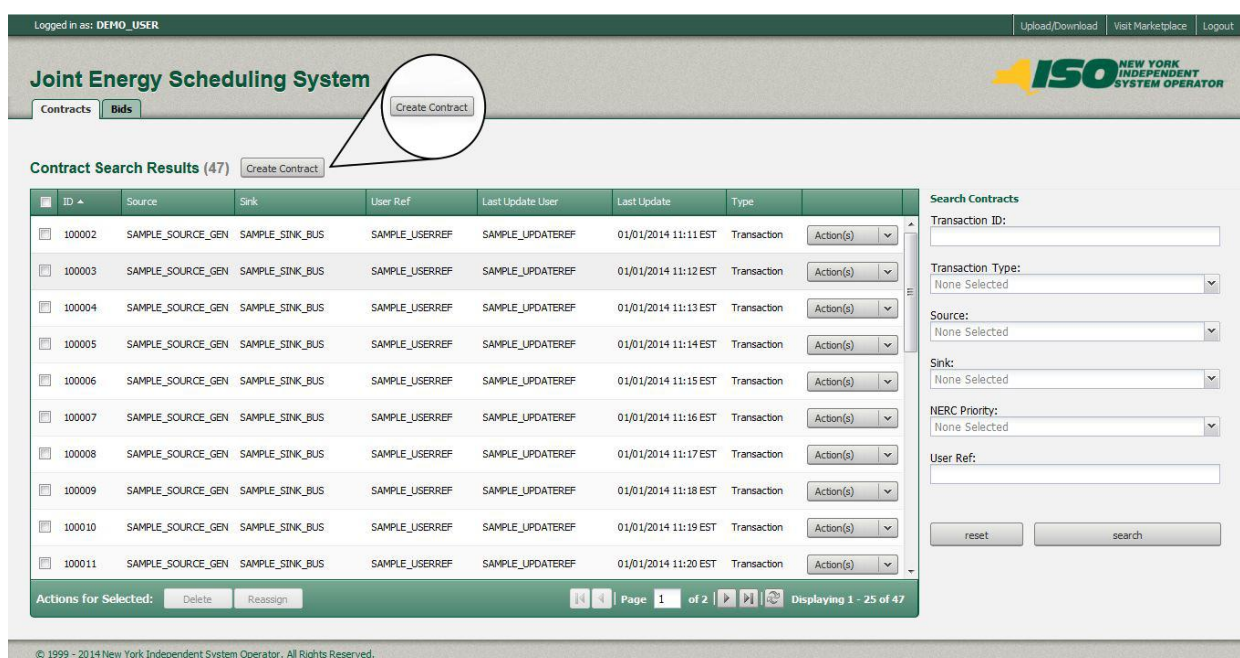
Logged in as: DEMO_USER

Upload/Download | Visit Marketplace | Logout

Joint Energy Scheduling System

NEW YORK INDEPENDENT SYSTEM OPERATOR

Contracts | Bids

Create Contract

Contract Search Results (47) Create Contract

| ID ▲ | Source | Sink | User Ref | Last Update User | Last Update | Type | |
|---|---|---|---|---|---|---|---|
| 100002 | SAMPLE_SOURCE_GEN | SAMPLE_SINK_BUS | SAMPLE_USERREF | SAMPLE_UPDATEREF | 01/01/2014 11:11 EST | Transaction | Action(s) |
| 100003 | SAMPLE_SOURCE_GEN | SAMPLE_SINK_BUS | SAMPLE_USERREF | SAMPLE_UPDATEREF | 01/01/2014 11:12 EST | Transaction | Action(s) |
| 100004 | SAMPLE_SOURCE_GEN | SAMPLE_SINK_BUS | SAMPLE_USERREF | SAMPLE_UPDATEREF | 01/01/2014 11:13 EST | Transaction | Action(s) |
| 100005 | SAMPLE_SOURCE_GEN | SAMPLE_SINK_BUS | SAMPLE_USERREF | SAMPLE_UPDATEREF | 01/01/2014 11:14 EST | Transaction | Action(s) |
| 100006 | SAMPLE_SOURCE_GEN | SAMPLE_SINK_BUS | SAMPLE_USERREF | SAMPLE_UPDATEREF | 01/01/2014 11:15 EST | Transaction | Action(s) |
| 100007 | SAMPLE_SOURCE_GEN | SAMPLE_SINK_BUS | SAMPLE_USERREF | SAMPLE_UPDATEREF | 01/01/2014 11:16 EST | Transaction | Action(s) |
| 100008 | SAMPLE_SOURCE_GEN | SAMPLE_SINK_BUS | SAMPLE_USERREF | SAMPLE_UPDATEREF | 01/01/2014 11:17 EST | Transaction | Action(s) |
| 100009 | SAMPLE_SOURCE_GEN | SAMPLE_SINK_BUS | SAMPLE_USERREF | SAMPLE_UPDATEREF | 01/01/2014 11:18 EST | Transaction | Action(s) |
| 100010 | SAMPLE_SOURCE_GEN | SAMPLE_SINK_BUS | SAMPLE_USERREF | SAMPLE_UPDATEREF | 01/01/2014 11:19 EST | Transaction | Action(s) |
| 100011 | SAMPLE_SOURCE_GEN | SAMPLE_SINK_BUS | SAMPLE_USERREF | SAMPLE_UPDATEREF | 01/01/2014 11:20 EST | Transaction | Action(s) |

Actions for Selected: Delete Reassign

Page 1 of 2 Displaying 1 - 25 of 47

Search Contracts
Transaction ID:
Transaction Type:
None Selected
Source:
None Selected
Sink:
None Selected
NERC Priority:
None Selected
User Ref:

reset search

© 1999 - 2014 New York Independent System Operator. All Rights Reserved.